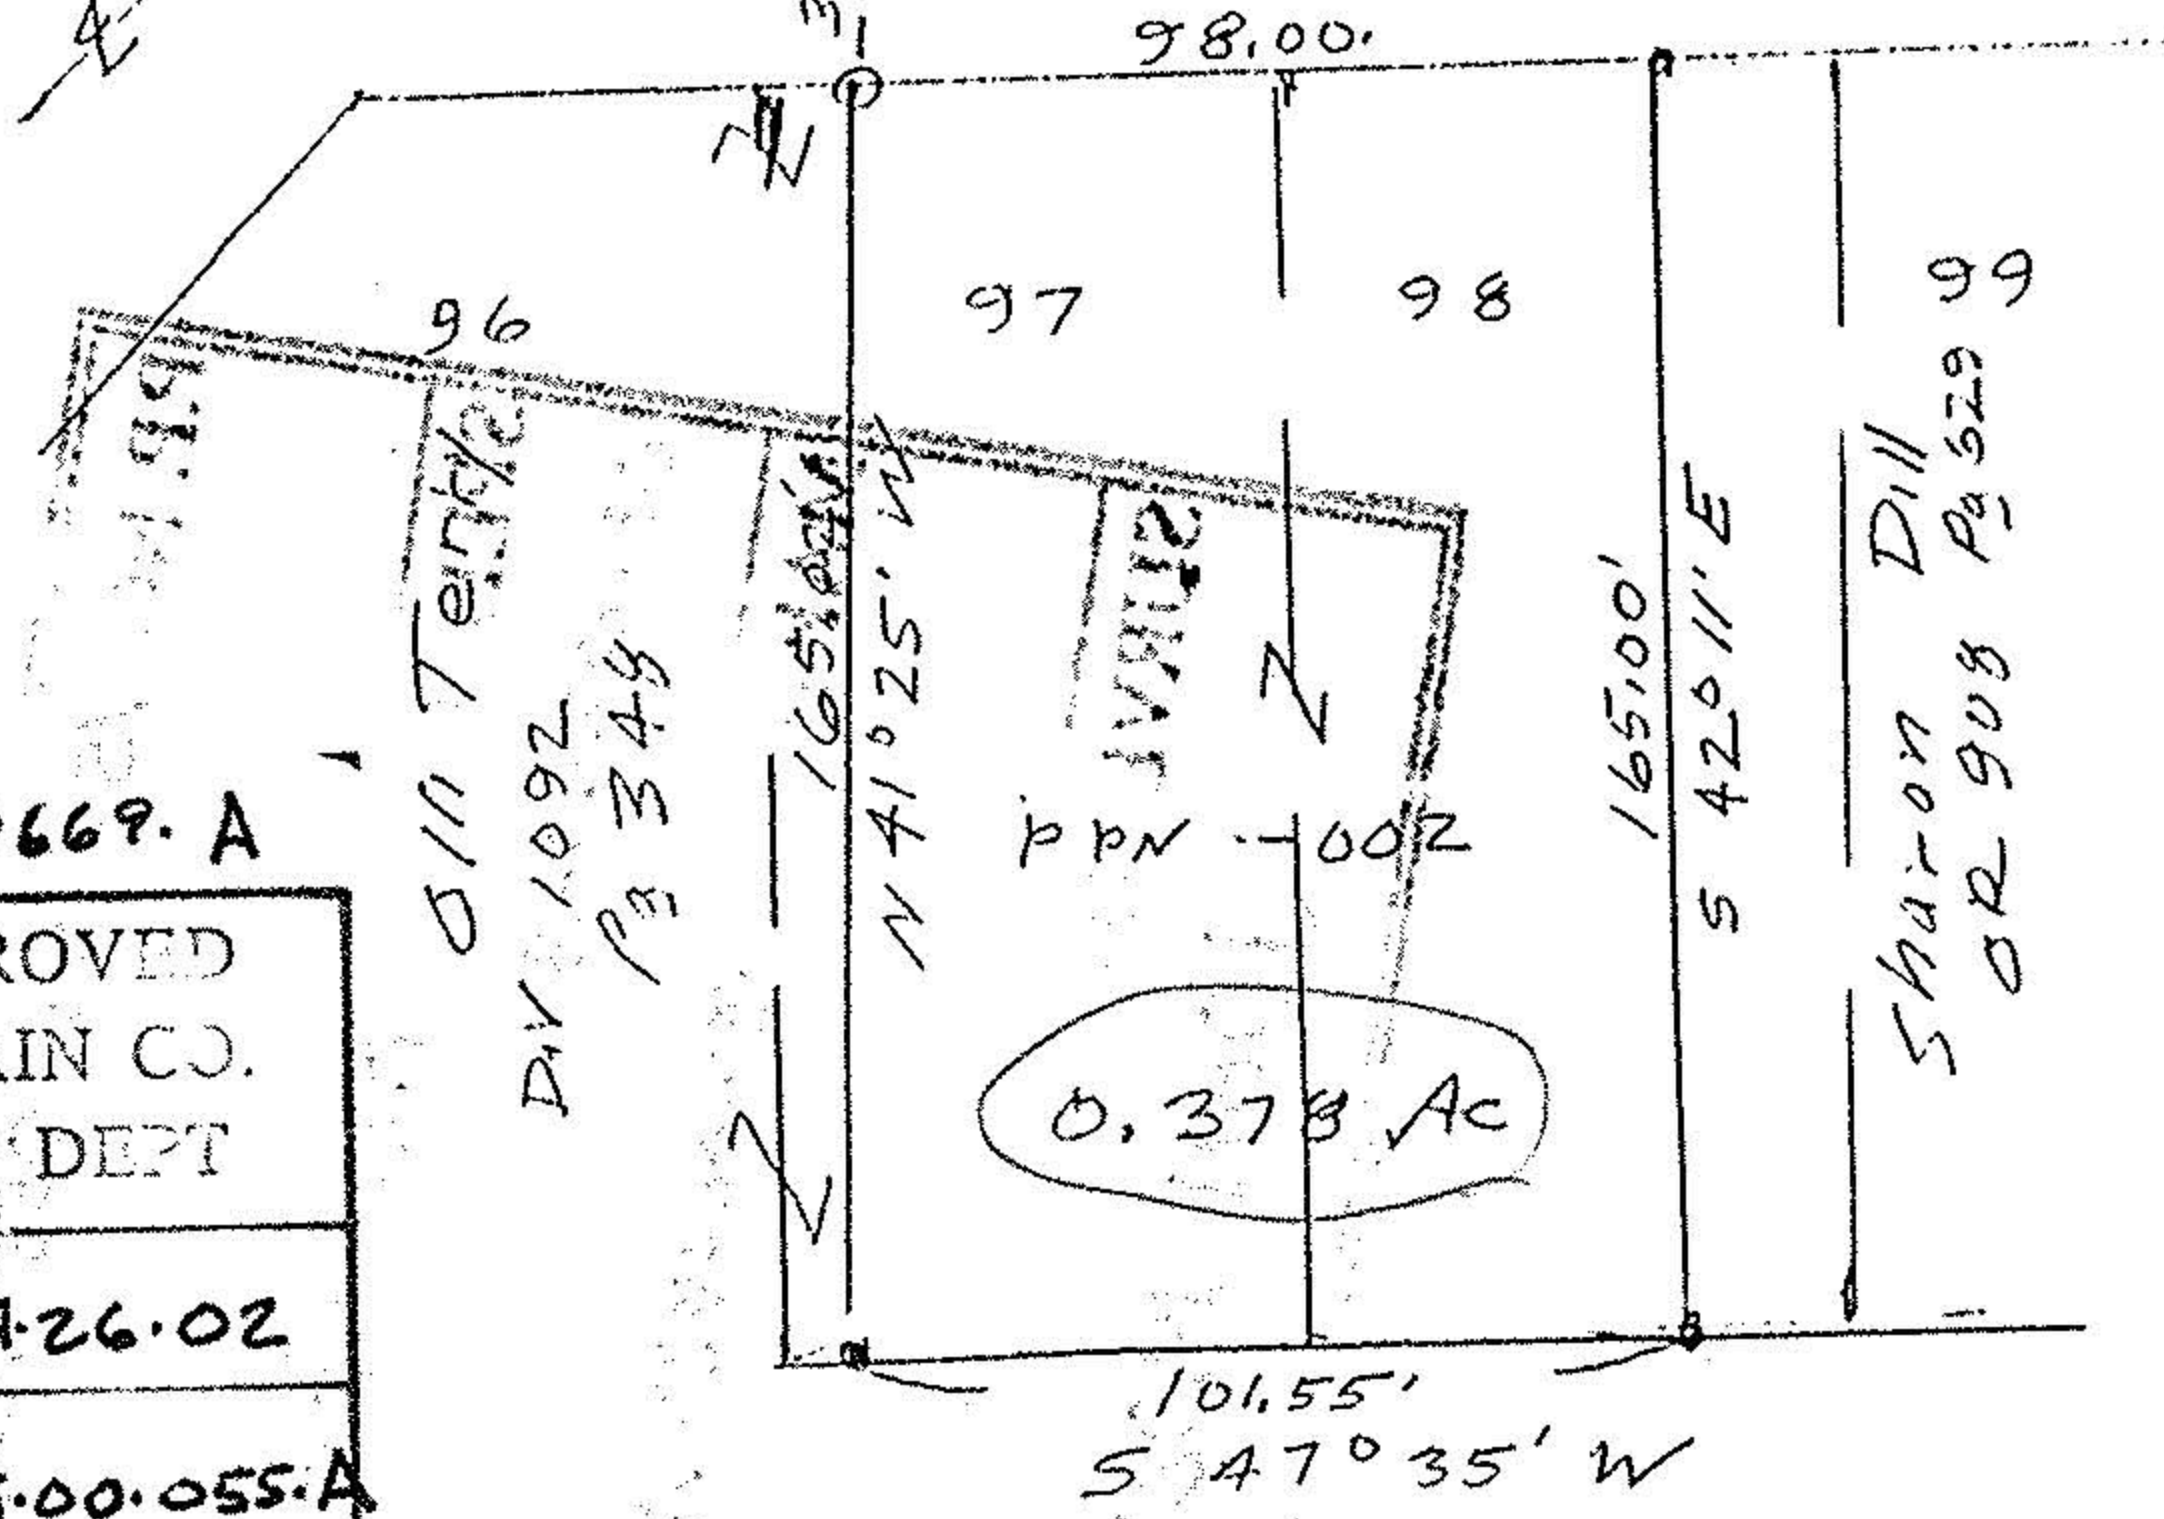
℄

31

98.00'

96

97

98

99

Dill Terrle

DV 1092 Pg 344

165.00'

N 41°25' W

Wire

165.00'

S 42°11' E

Sharon Dill OR 908 Pg 529

669. A

PPN -002

0.378 Ac

ROVED
AIN CO.
DEPT

1·26·02

5·00·055·A

101.55'

S 47°35' W